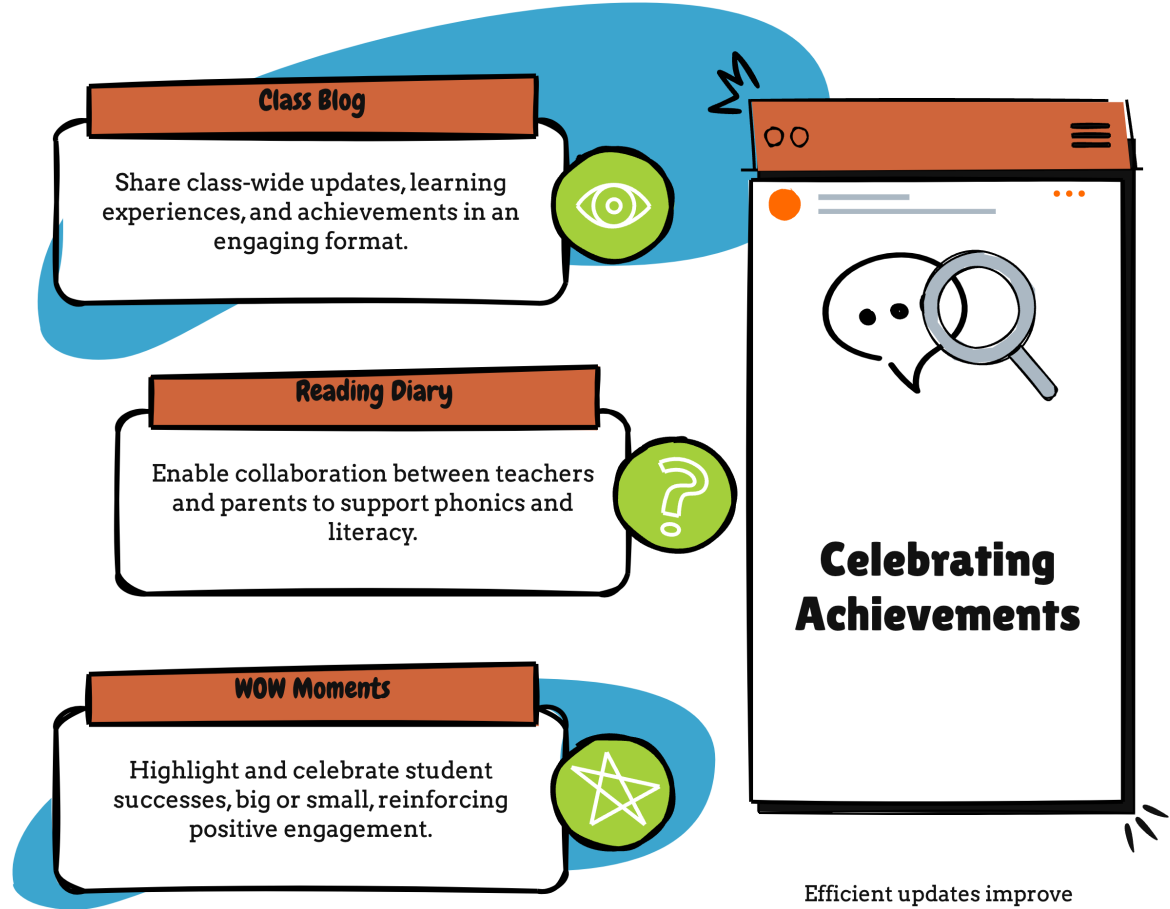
Class Blog

Share class-wide updates, learning experiences, and achievements in an engaging format.

Reading Diary

Enable collaboration between teachers and parents to support phonics and literacy.

WOW Moments

Highlight and celebrate student successes, big or small, reinforcing positive engagement.

Celebrating Achievements

Efficient updates improve